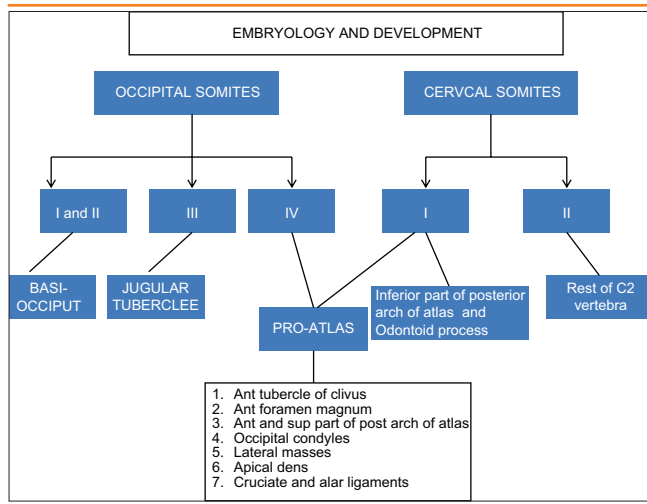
EMBRYOLOGY AND DEVELOPMENT

OCCIPITAL SOMITES

CERVCAL SOMITES

I and II

III

IV

I

II

BASI-OCCIPUT

JUGULAR TUBERCLEE

PRO-ATLAS

Inferior part of posterior arch of atlas and Odontoid process

Rest of C2 vertebra

1. Ant tubercle of clivus
2. Ant foramen magnum
3. Ant and sup part of post arch of atlas
4. Occipital condyles
5. Lateral masses
6. Apical dens
7. Cruciate and alar ligaments